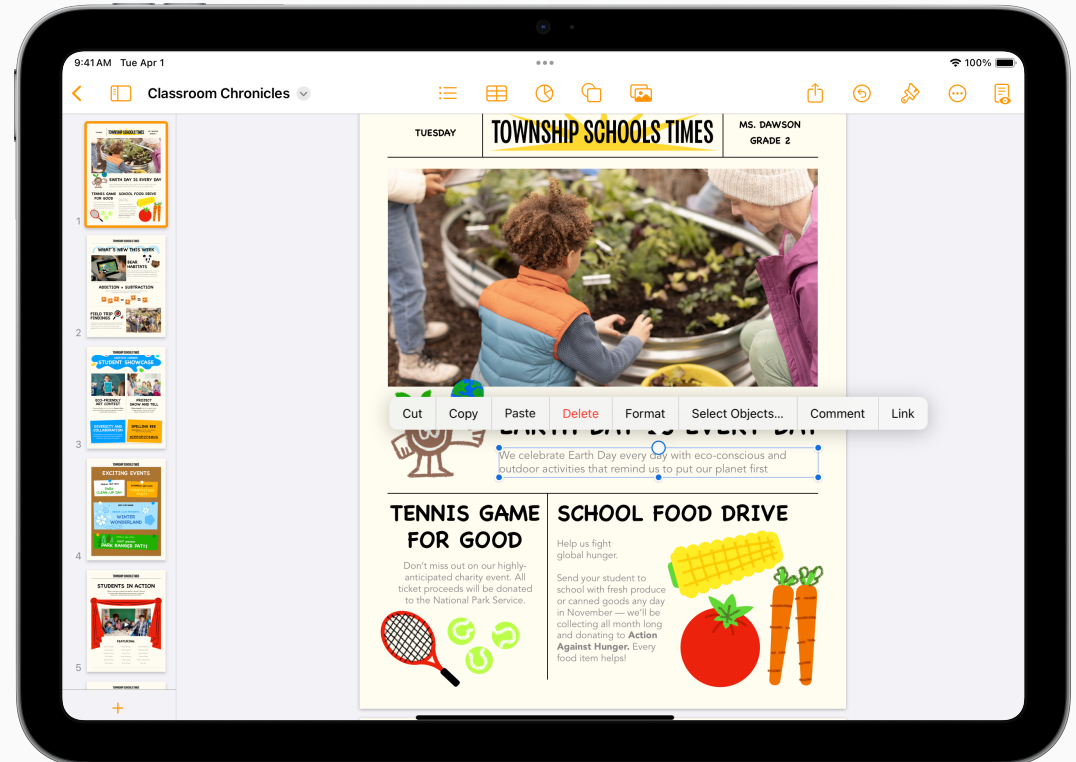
9:41 AM Tue Apr 1

100%

Classroom Chronicles

TOWNSHIP SCHOOLS TIMES

EARTH DAY IS EVERY DAY

TENNIS GAME FOR GOOD

SCHOOL FOOD DRIVE

1

WHAT'S NEW THIS WEEK

BEAR HABITATS

ADDITION + SUBTRACTION

FIELD TRIP FINDINGS

2

STUDENT SHOWCASE

ECO-FRIENDLY ART CONTEST

PROTECT SHOW AND TELL

DIVERSITY AND COLLABORATION

SPELLING BEE

3

EXCITING EVENTS

WINTER WONDERLAND

PARK BANNER DAYS

4

STUDENTS IN ACTION

5

+

TUESDAY

TOWNSHIP SCHOOLS TIMES

MS. DAWSON
GRADE 2

Cut | Copy | Paste | Delete | Format | Select Objects... | Comment | Link

EARTH DAY IS EVERY DAY

We celebrate Earth Day every day with eco-conscious and outdoor activities that remind us to put our planet first

TENNIS GAME FOR GOOD

Don't miss out on our highly-anticipated charity event. All ticket proceeds will be donated to the National Park Service.

SCHOOL FOOD DRIVE

Help us fight global hunger.

Send your student to school with fresh produce or canned goods any day in November — we'll be collecting all month long and donating to Action Against Hunger. Every food item helps!